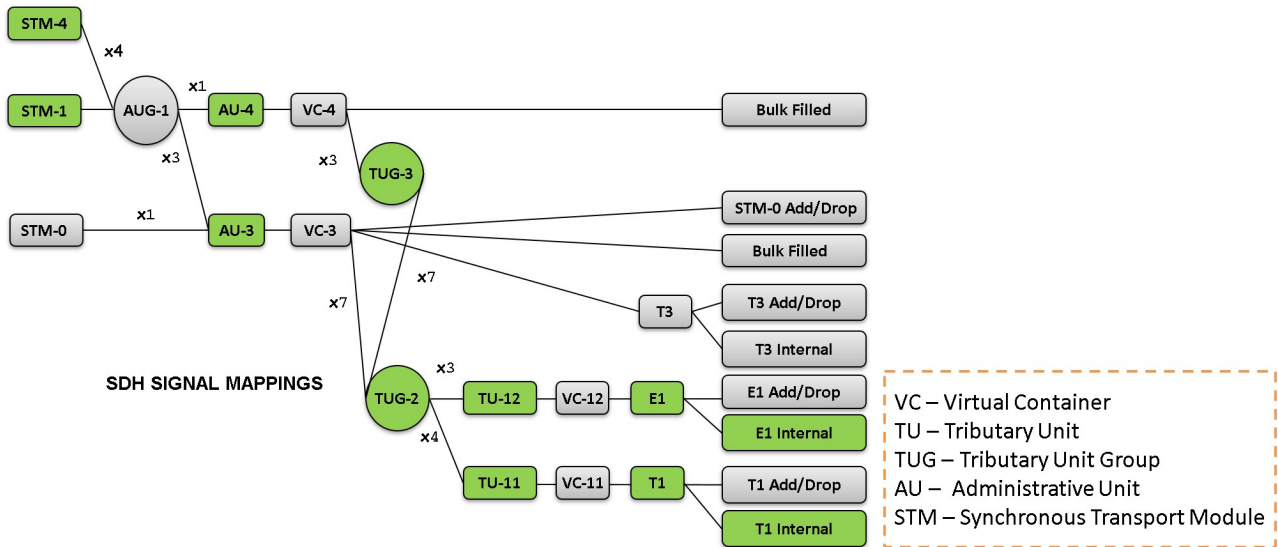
STM-4
x4
STM-1
AUG-1
x1
AU-4
VC-4
Bulk Filled
x3
x3
TUG-3
STM-0
x1
AU-3
VC-3
STM-0 Add/Drop
Bulk Filled
x7
x7
T3
T3 Add/Drop
T3 Internal
SDH SIGNAL MAPPINGS
x3
TUG-2
TU-12
VC-12
E1
E1 Add/Drop
E1 Internal
x4
TU-11
VC-11
T1
T1 Add/Drop
T1 Internal

VC – Virtual Container
TU – Tributary Unit
TUG – Tributary Unit Group
AU – Administrative Unit
STM – Synchronous Transport Module